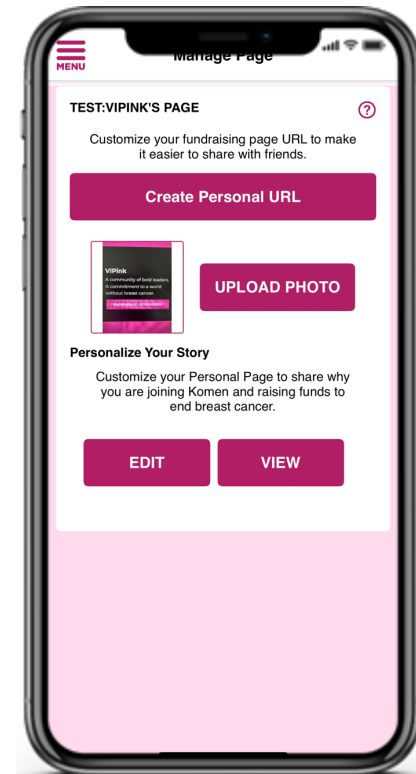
MENU

Manage Page

TEST:VIPINK'S PAGE

?

Customize your fundraising page URL to make it easier to share with friends.

Create Personal URL

VIPink
A community of bold leaders.
A commitment to a world without breast cancer.
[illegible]

UPLOAD PHOTO

Personalize Your Story

Customize your Personal Page to share why you are joining Komen and raising funds to end breast cancer.

EDIT

VIEW